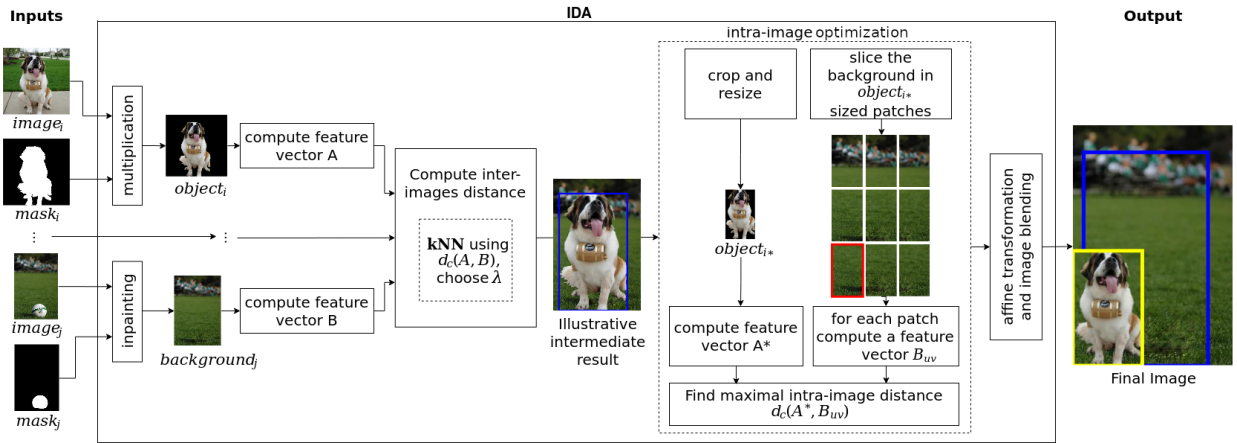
Inputs

IDA

Output

$image_i$

$mask_i$

⋮

$image_j$

$mask_j$

multiplication

$object_i$

compute feature vector A

inpainting

$background_j$

compute feature vector B

⋮

Compute inter-images distance

**kNN** using $d_c(A, B)$, choose $\lambda$

Illustrative intermediate result

intra-image optimization

crop and resize

slice the background in $object_{i*}$ sized patches

$object_{i*}$

compute feature vector A*

for each patch compute a feature vector $B_{uv}$

Find maximal intra-image distance $d_c(A^*, B_{uv})$

affine transformation and image blending

Final Image